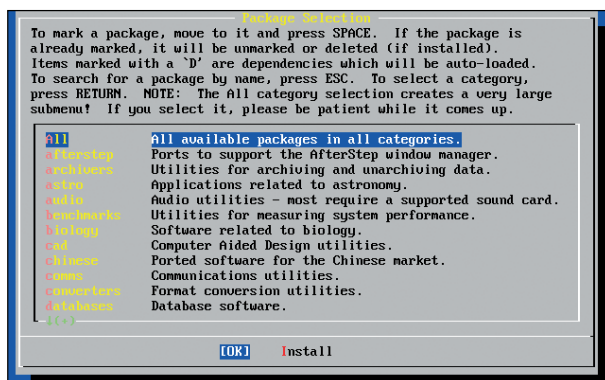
Package Selection

To mark a package, move to it and press SPACE. If the package is already marked, it will be unmarked or deleted (if installed). Items marked with a `D' are dependencies which will be auto-loaded. To search for a package by name, press ESC. To select a category, press RETURN. NOTE: The All category selection creates a very large submenu! If you select it, please be patient while it comes up.

| | |
|---|---|
| All | All available packages in all categories. |
| afterstep | Ports to support the AfterStep window manager. |
| archivers | Utilities for archiving and unarchiving data. |
| astro | Applications related to astronomy. |
| audio | Audio utilities - most require a supported sound card. |
| benchmarks | Utilities for measuring system performance. |
| biology | Software related to biology. |
| cad | Computer Aided Design utilities. |
| chinese | Ported software for the Chinese market. |
| comms | Communications utilities. |
| converters | Format conversion utilities. |
| databases | Database software. |

v(+)

[OK] Install